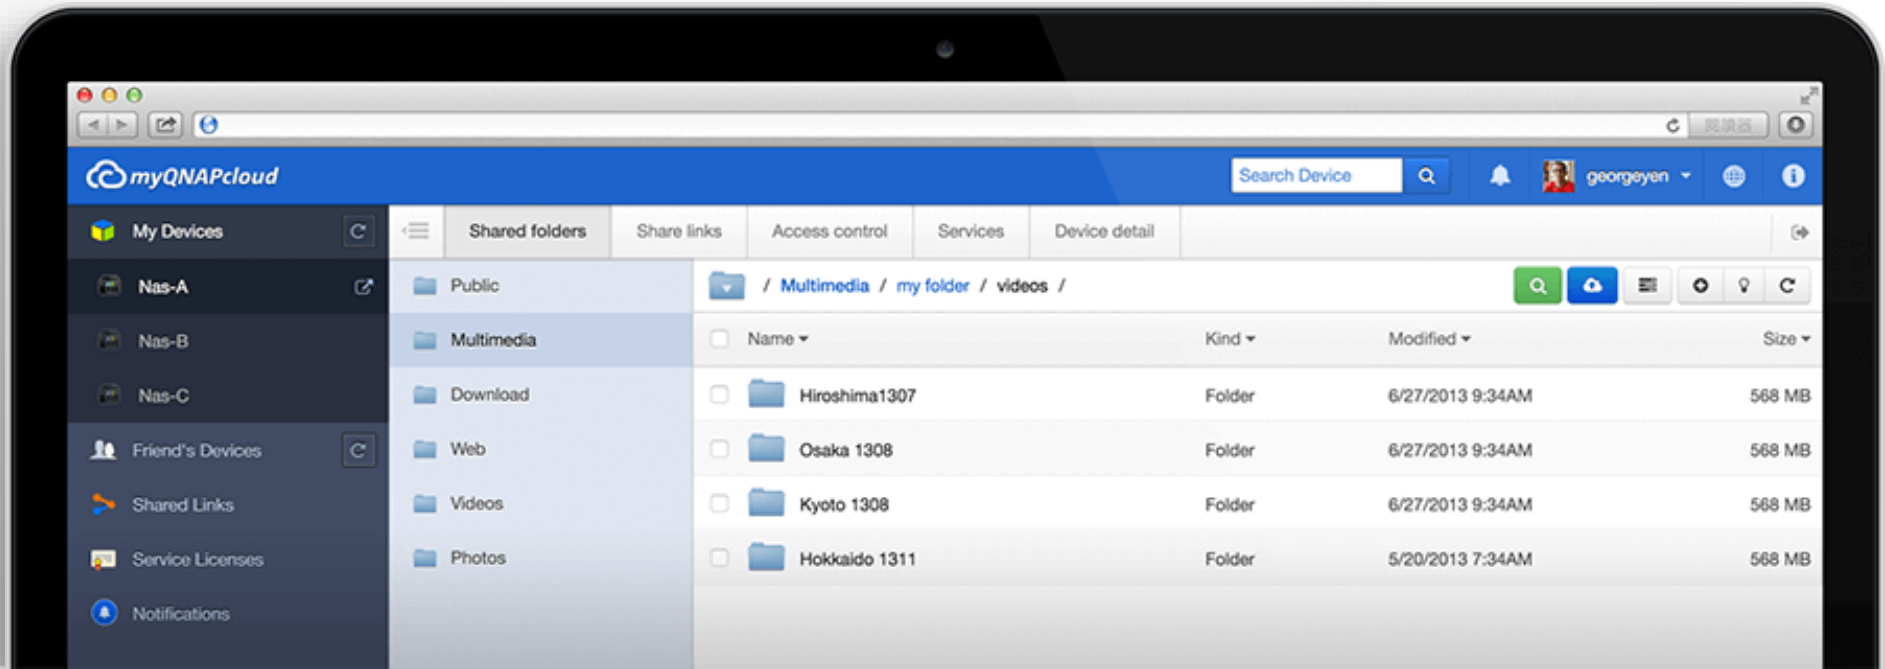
myQNAPcloud

Search Device

georgeyen

My Devices

Nas-A

Nas-B

Nas-C

Friend's Devices

Shared Links

Service Licenses

Notifications

Shared folders | Share links | Access control | Services | Device detail

Public

Multimedia

Download

Web

Videos

Photos

/ Multimedia / my folder / videos /

| Name | Kind | Modified | Size |
|---|---|---|---|
| Hiroshima1307 | Folder | 6/27/2013 9:34AM | 568 MB |
| Osaka 1308 | Folder | 6/27/2013 9:34AM | 568 MB |
| Kyoto 1308 | Folder | 6/27/2013 9:34AM | 568 MB |
| Hokkaido 1311 | Folder | 5/20/2013 7:34AM | 568 MB |